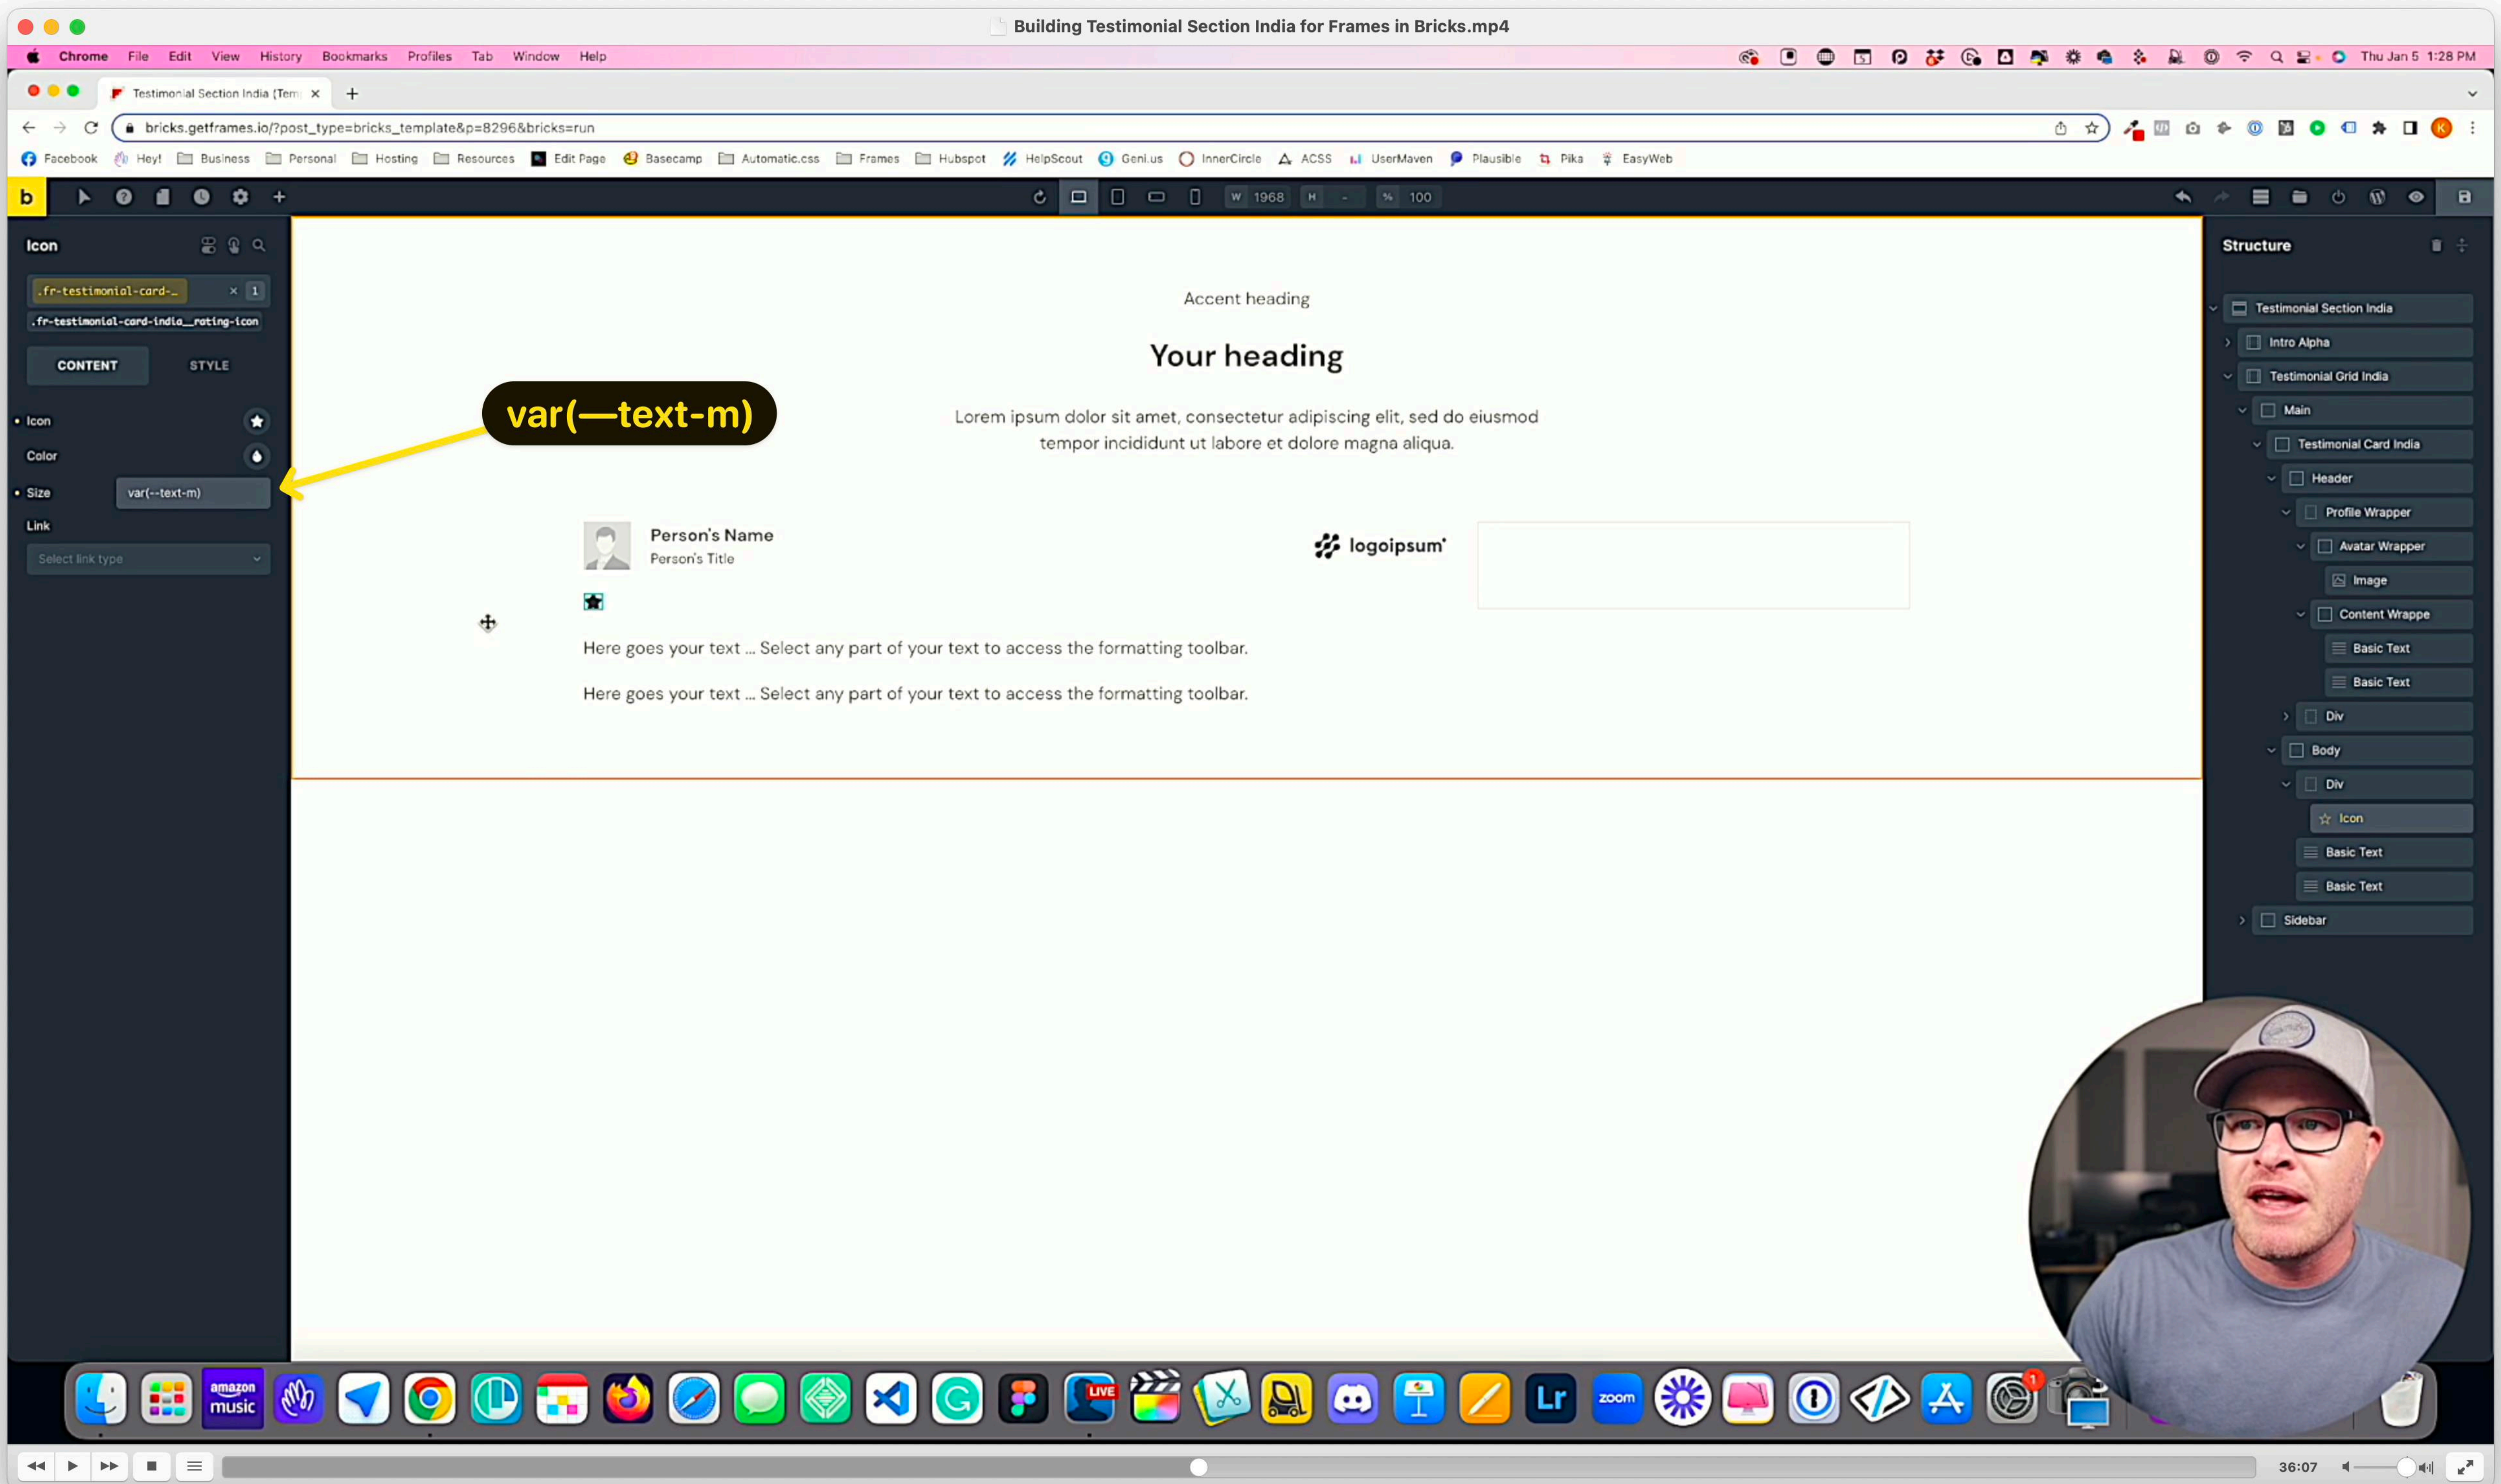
Building Testimonial Section India for Frames in Bricks.mp4

Chrome File Edit View History Bookmarks Profiles Tab Window Help

Thu Jan 5 1:28 PM

Testimonial Section India (Tem

bricks.getframes.io/?post_type=bricks_template&p=8296&bricks=run

Facebook Hey! Business Personal Hosting Resources Edit Page Basecamp Automatic.css Frames Hubspot HelpScout Geni.us InnerCircle ACSS UserMaven Plausible Pika EasyWeb

W 1968 H - % 100

Icon

.fr-testimonial-card-_ 1

.fr-testimonial-card-india__rating-icon

CONTENT STYLE

Icon

Color

Size var(--text-m)

Link

Select link type

var(—text-m)

Accent heading

Your heading

Lorem ipsum dolor sit amet, consectetur adipiscing elit, sed do eiusmod tempor incididunt ut labore et dolore magna aliqua.

Person's Name
Person's Title

logoipsum

Here goes your text ... Select any part of your text to access the formatting toolbar.

Here goes your text ... Select any part of your text to access the formatting toolbar.

Structure

Testimonial Section India
Intro Alpha
Testimonial Grid India
Main
Testimonial Card India
Header
Profile Wrapper
Avatar Wrapper
Image
Content Wrappe
Basic Text
Basic Text
Div
Body
Div
Icon
Basic Text
Basic Text
Sidebar

amazon music

LIVE

Lr

zoom

36:07